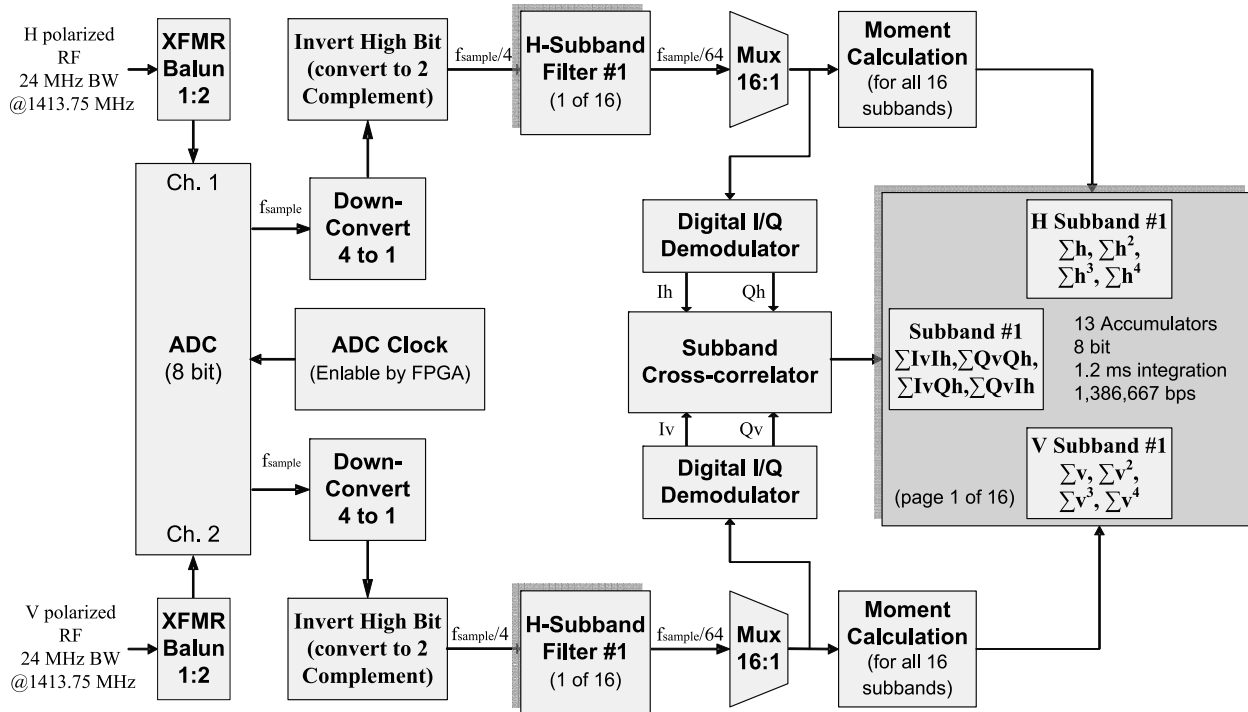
H polarized RF 24 MHz BW @1413.75 MHz

XFMR Balun 1:2

Invert High Bit (convert to 2 Complement)

$f_{sample}/4$

H-Subband Filter #1 (1 of 16)

$f_{sample}/64$

Mux 16:1

Moment Calculation (for all 16 subbands)

Ch. 1

$f_{sample}$

Down-Convert 4 to 1

Digital I/Q Demodulator

H Subband #1
$\sum$h, $\sum$h$^2$,
$\sum$h$^3$, $\sum$h$^4$

Ih

Qh

ADC (8 bit)

ADC Clock (Enlable by FPGA)

Subband Cross-correlator

Subband #1
$\sum$IvIh,$\sum$QvQh,
$\sum$IvQh,$\sum$QvIh

13 Accumulators
8 bit
1.2 ms integration
1,386,667 bps

Iv

Qv

$f_{sample}$

Down-Convert 4 to 1

Digital I/Q Demodulator

V Subband #1
$\sum$v, $\sum$v$^2$,
$\sum$v$^3$, $\sum$v$^4$

(page 1 of 16)

Ch. 2

V polarized RF 24 MHz BW @1413.75 MHz

XFMR Balun 1:2

Invert High Bit (convert to 2 Complement)

$f_{sample}/4$

H-Subband Filter #1 (1 of 16)

$f_{sample}/64$

Mux 16:1

Moment Calculation (for all 16 subbands)